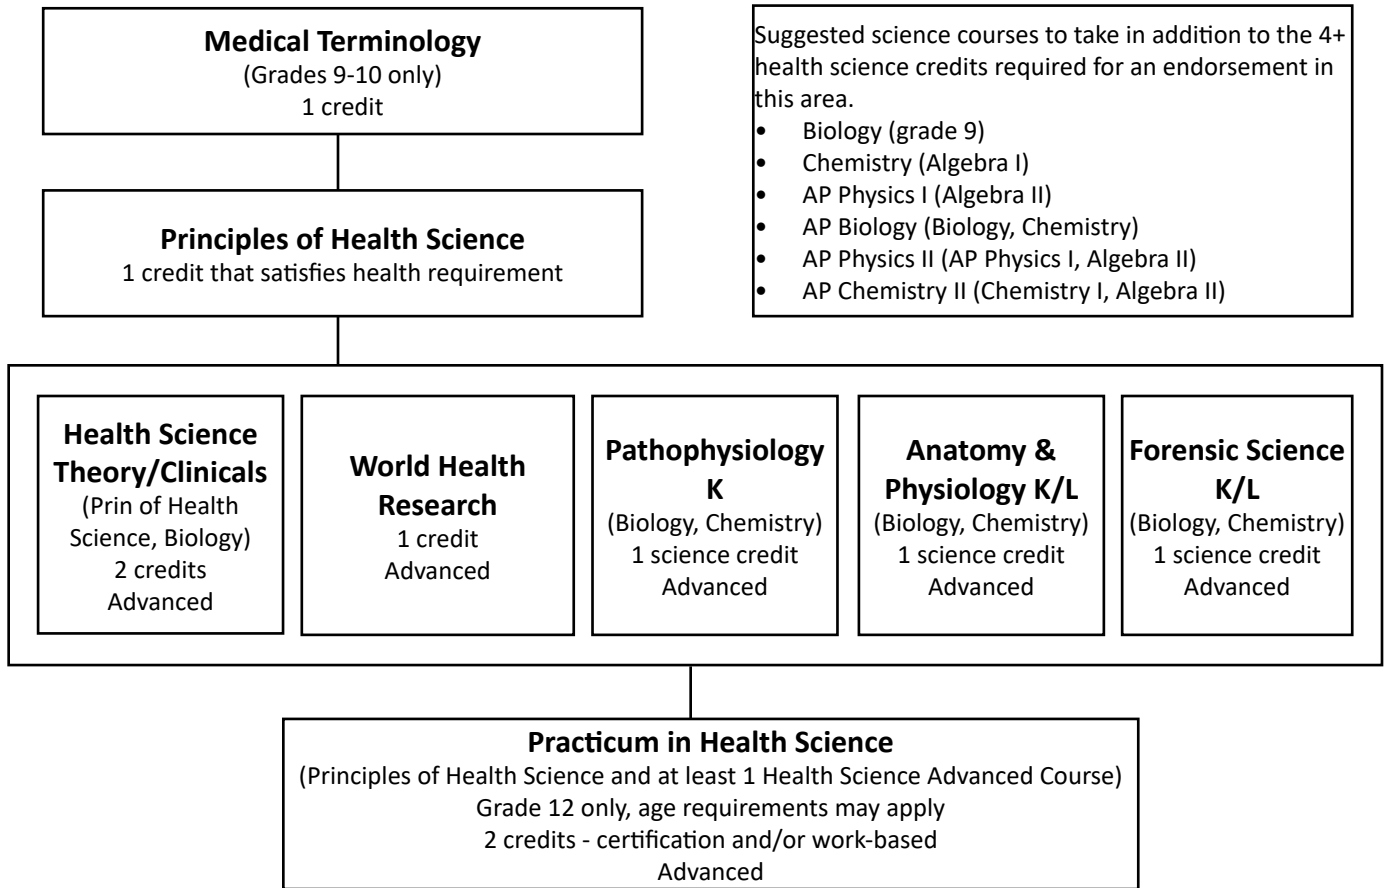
**Medical Terminology**
(Grades 9-10 only)
1 credit

Suggested science courses to take in addition to the 4+ health science credits required for an endorsement in this area.
- Biology (grade 9)
- Chemistry (Algebra I)
- AP Physics I (Algebra II)
- AP Biology (Biology, Chemistry)
- AP Physics II (AP Physics I, Algebra II)
- AP Chemistry II (Chemistry I, Algebra II)

**Principles of Health Science**
1 credit that satisfies health requirement

**Health Science Theory/Clinicals**
(Prin of Health Science, Biology)
2 credits
Advanced

**World Health Research**
1 credit
Advanced

**Pathophysiology K**
(Biology, Chemistry)
1 science credit
Advanced

**Anatomy & Physiology K/L**
(Biology, Chemistry)
1 science credit
Advanced

**Forensic Science K/L**
(Biology, Chemistry)
1 science credit
Advanced

**Practicum in Health Science**
(Principles of Health Science and at least 1 Health Science Advanced Course)
Grade 12 only, age requirements may apply
2 credits - certification and/or work-based
Advanced